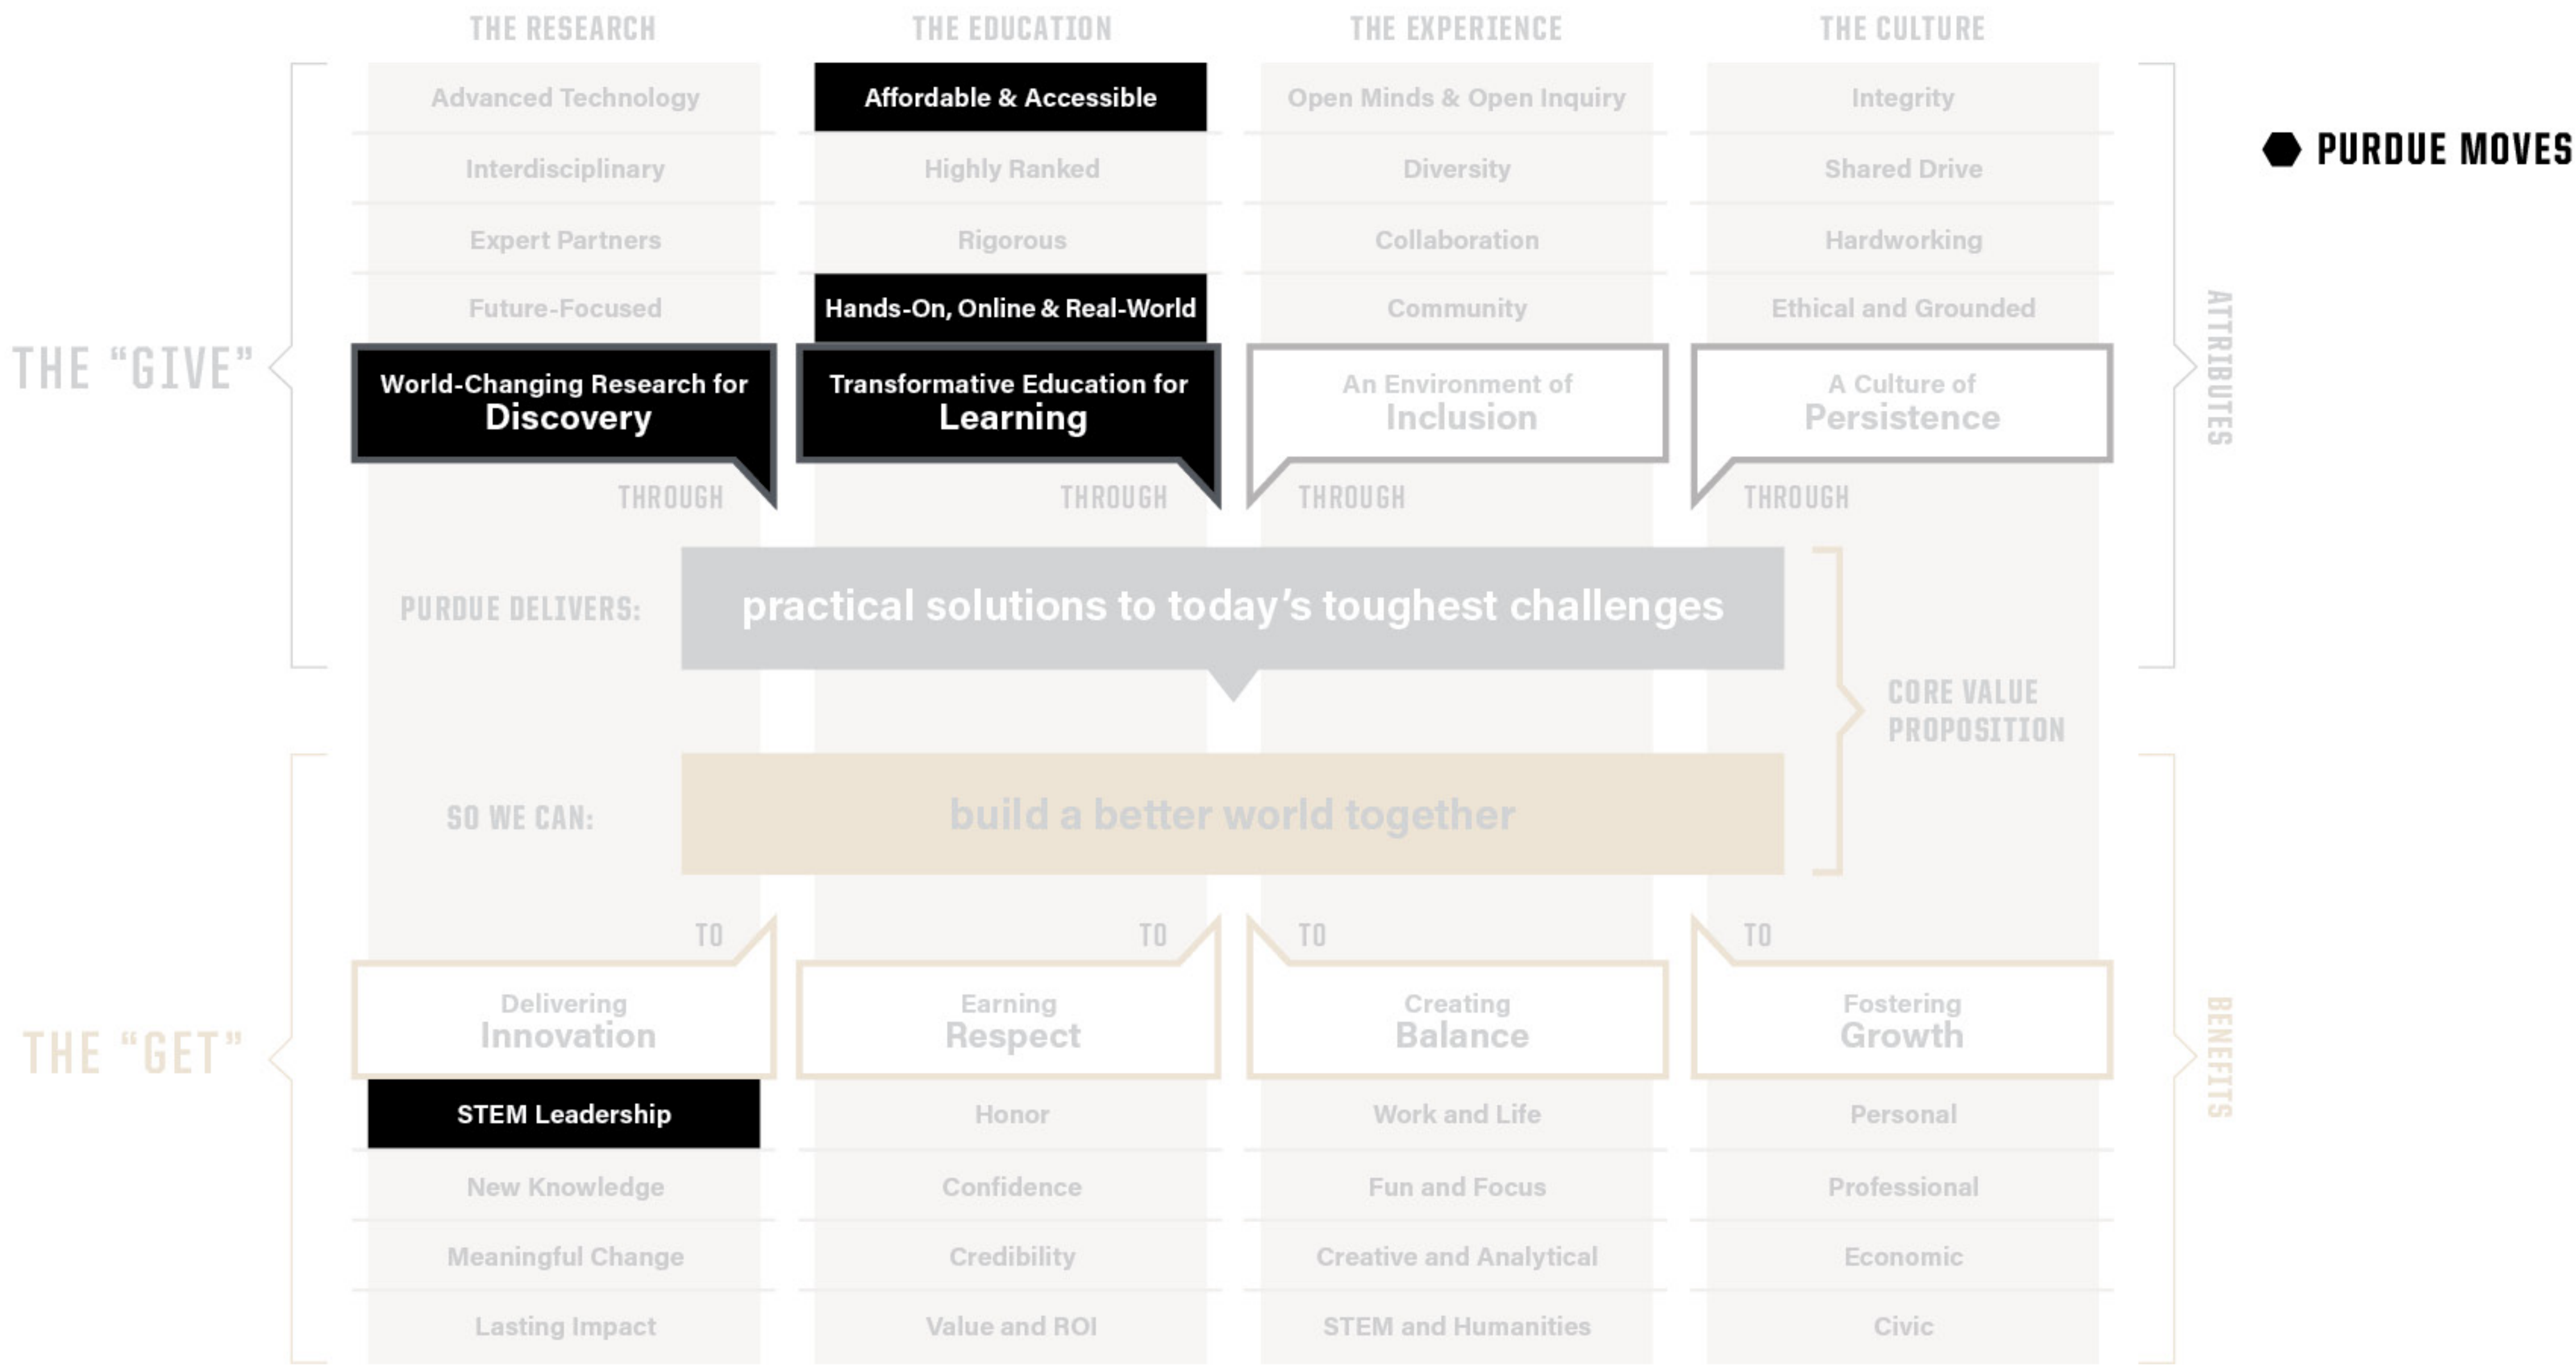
PURDUE MOVES

| THE RESEARCH | THE EDUCATION | THE EXPERIENCE | THE CULTURE |
|---|---|---|---|
| Advanced Technology | Affordable & Accessible | Open Minds & Open Inquiry | Integrity |
| Interdisciplinary | Highly Ranked | Diversity | Shared Drive |
| Expert Partners | Rigorous | Collaboration | Hardworking |
| Future-Focused | Hands-On, Online & Real-World | Community | Ethical and Grounded |
| World-Changing Research for Discovery | Transformative Education for Learning | An Environment of Inclusion | A Culture of Persistence |

THE "GIVE"

ATTRIBUTES

THROUGH THROUGH THROUGH THROUGH

PURDUE DELIVERS: practical solutions to today's toughest challenges

CORE VALUE PROPOSITION

SO WE CAN: build a better world together

TO TO TO TO

THE "GET"

BENEFITS

| Delivering Innovation | Earning Respect | Creating Balance | Fostering Growth |
|---|---|---|---|
| STEM Leadership | Honor | Work and Life | Personal |
| New Knowledge | Confidence | Fun and Focus | Professional |
| Meaningful Change | Credibility | Creative and Analytical | Economic |
| Lasting Impact | Value and ROI | STEM and Humanities | Civic |